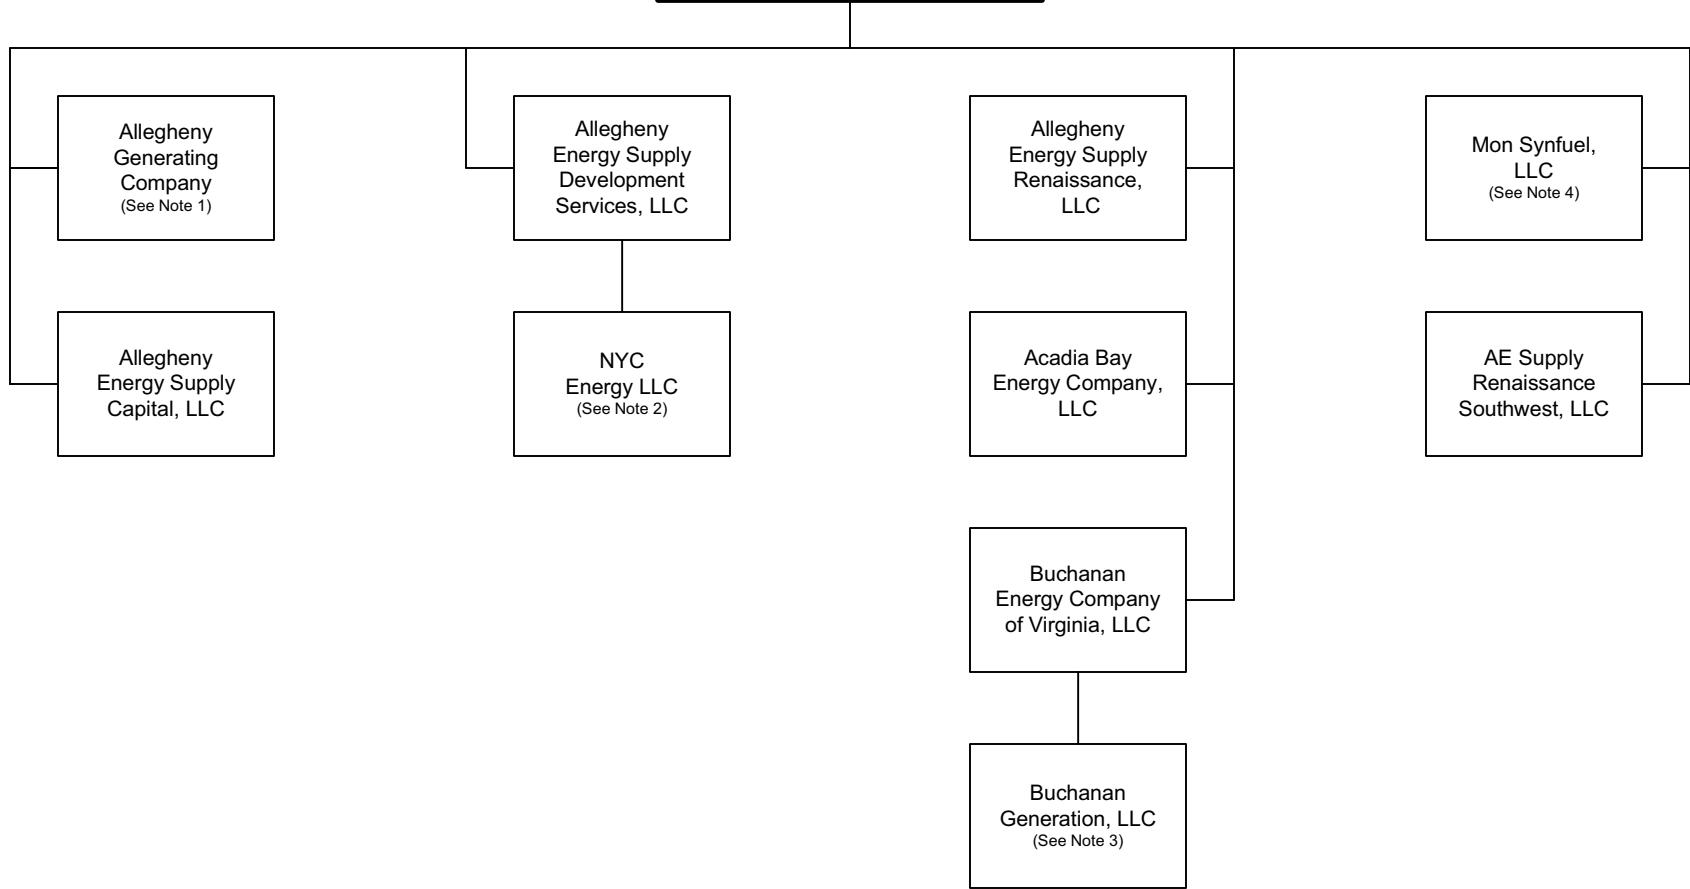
Allegheny Generating Company
(See Note 1)

Allegheny Energy Supply Capital, LLC

Allegheny Energy Supply Development Services, LLC

NYC Energy LLC
(See Note 2)

Allegheny Energy Supply Renaissance, LLC

Acadia Bay Energy Company, LLC

Buchanan Energy Company of Virginia, LLC

Buchanan Generation, LLC
(See Note 3)

Mon Synfuel, LLC
(See Note 4)

AE Supply Renaissance Southwest, LLC